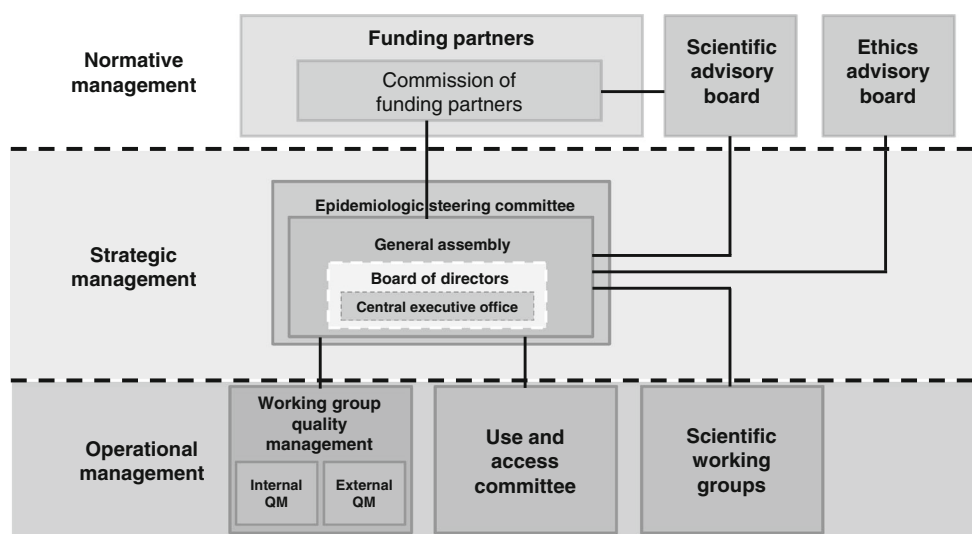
Normative management

Funding partners

Commission of funding partners

Scientific advisory board

Ethics advisory board

Strategic management

Epidemiologic steering committee

General assembly

Board of directors

Central executive office

Operational management

Working group quality management

Internal QM

External QM

Use and access committee

Scientific working groups